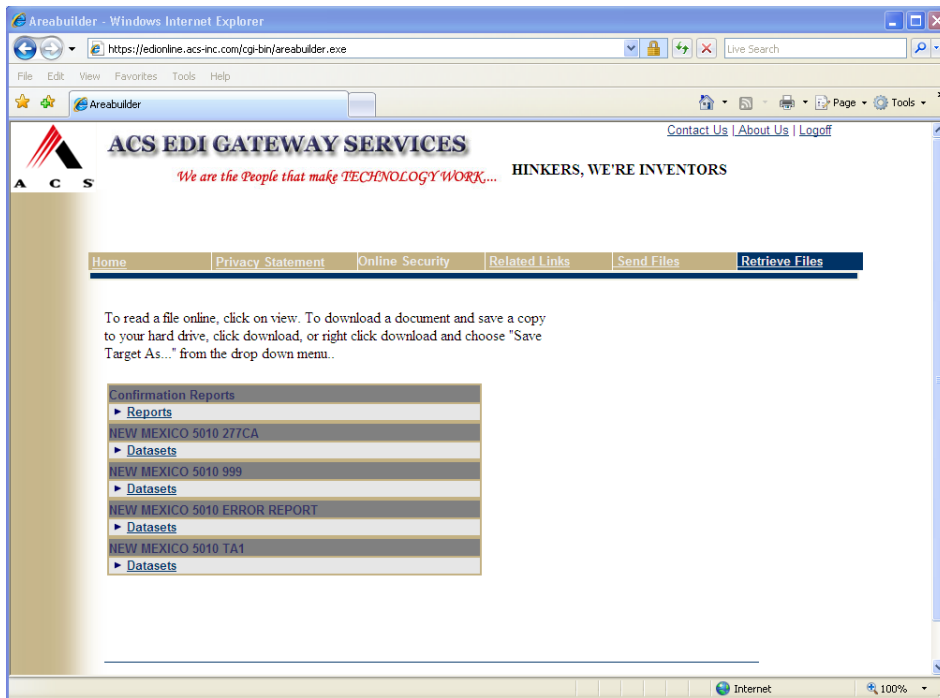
Areabuilder - Windows Internet Explorer

https://edionline.acs-inc.com/cgi-bin/areabuilder.exe

Live Search

File Edit View Favorites Tools Help

Areabuilder

Page Tools

Contact Us | About Us | Logoff

A C S

ACS EDI GATEWAY SERVICES

We are the People that make TECHNOLOGY WORK....

HINKERS, WE'RE INVENTORS

Home | Privacy Statement | Online Security | Related Links | Send Files | Retrieve Files

To read a file online, click on view. To download a document and save a copy to your hard drive, click download, or right click download and choose "Save Target As..." from the drop down menu..

Confirmation Reports
► Reports
NEW MEXICO 5010 277CA
► Datasets
NEW MEXICO 5010 999
► Datasets
NEW MEXICO 5010 ERROR REPORT
► Datasets
NEW MEXICO 5010 TA1
► Datasets

Internet

100%